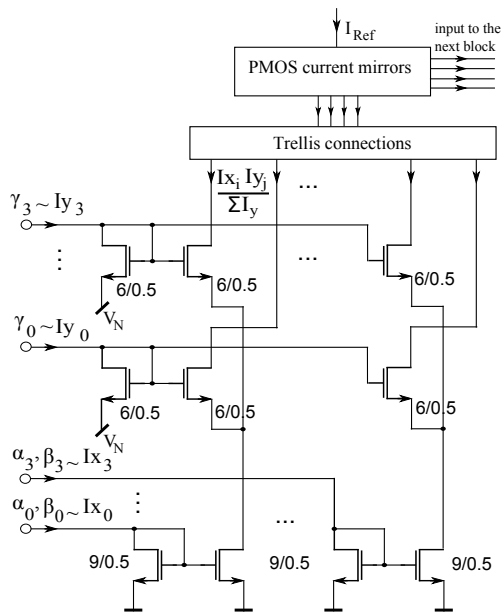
$I_{Ref}$

input to the next block

PMOS current mirrors

Trellis connections

$\frac{Ix_i\ Iy_j}{\Sigma I_y}$

...

$\gamma_3 \sim Iy_3$

⋮

6/0.5

6/0.5

...

6/0.5

$V_N$

$\gamma_0 \sim Iy_0$

6/0.5

6/0.5

6/0.5

$V_N$

$\alpha_3, \beta_3 \sim Ix_3$

$\alpha_0, \beta_0 \sim Ix_0$

⋮

...

9/0.5

9/0.5

9/0.5